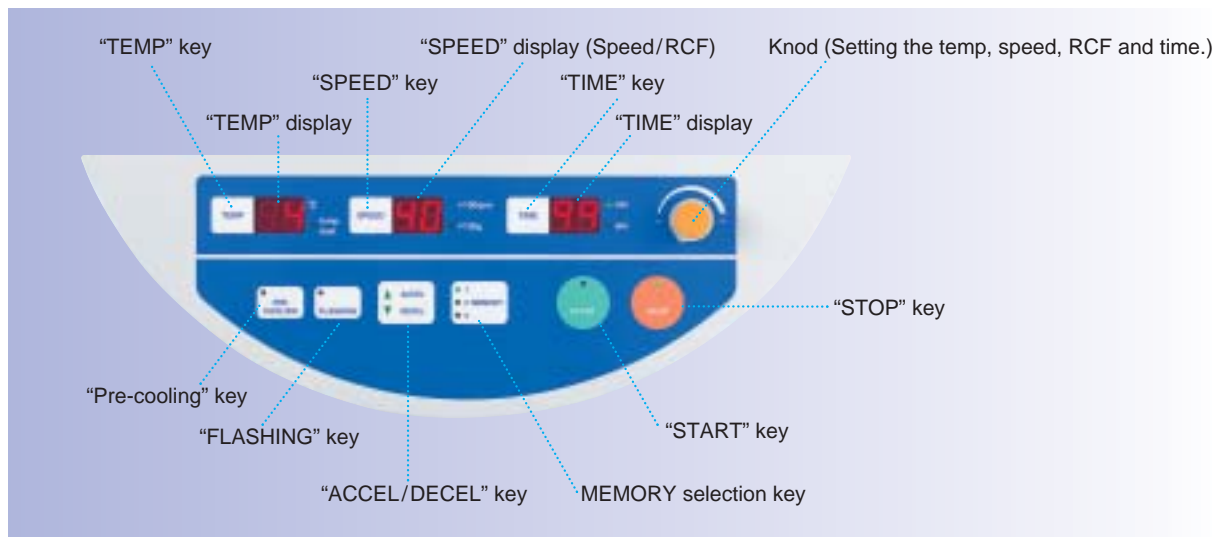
“TEMP” key

“SPEED” display (Speed/RCF)

Knod (Setting the temp, speed, RCF and time.)

“SPEED” key

“TIME” key

“TEMP” display

“TIME” display

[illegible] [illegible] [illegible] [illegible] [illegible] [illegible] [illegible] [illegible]

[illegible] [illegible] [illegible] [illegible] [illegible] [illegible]

“STOP” key

“Pre-cooling” key

“FLASHING” key

“START” key

“ACCEL/DECEL” key

MEMORY selection key